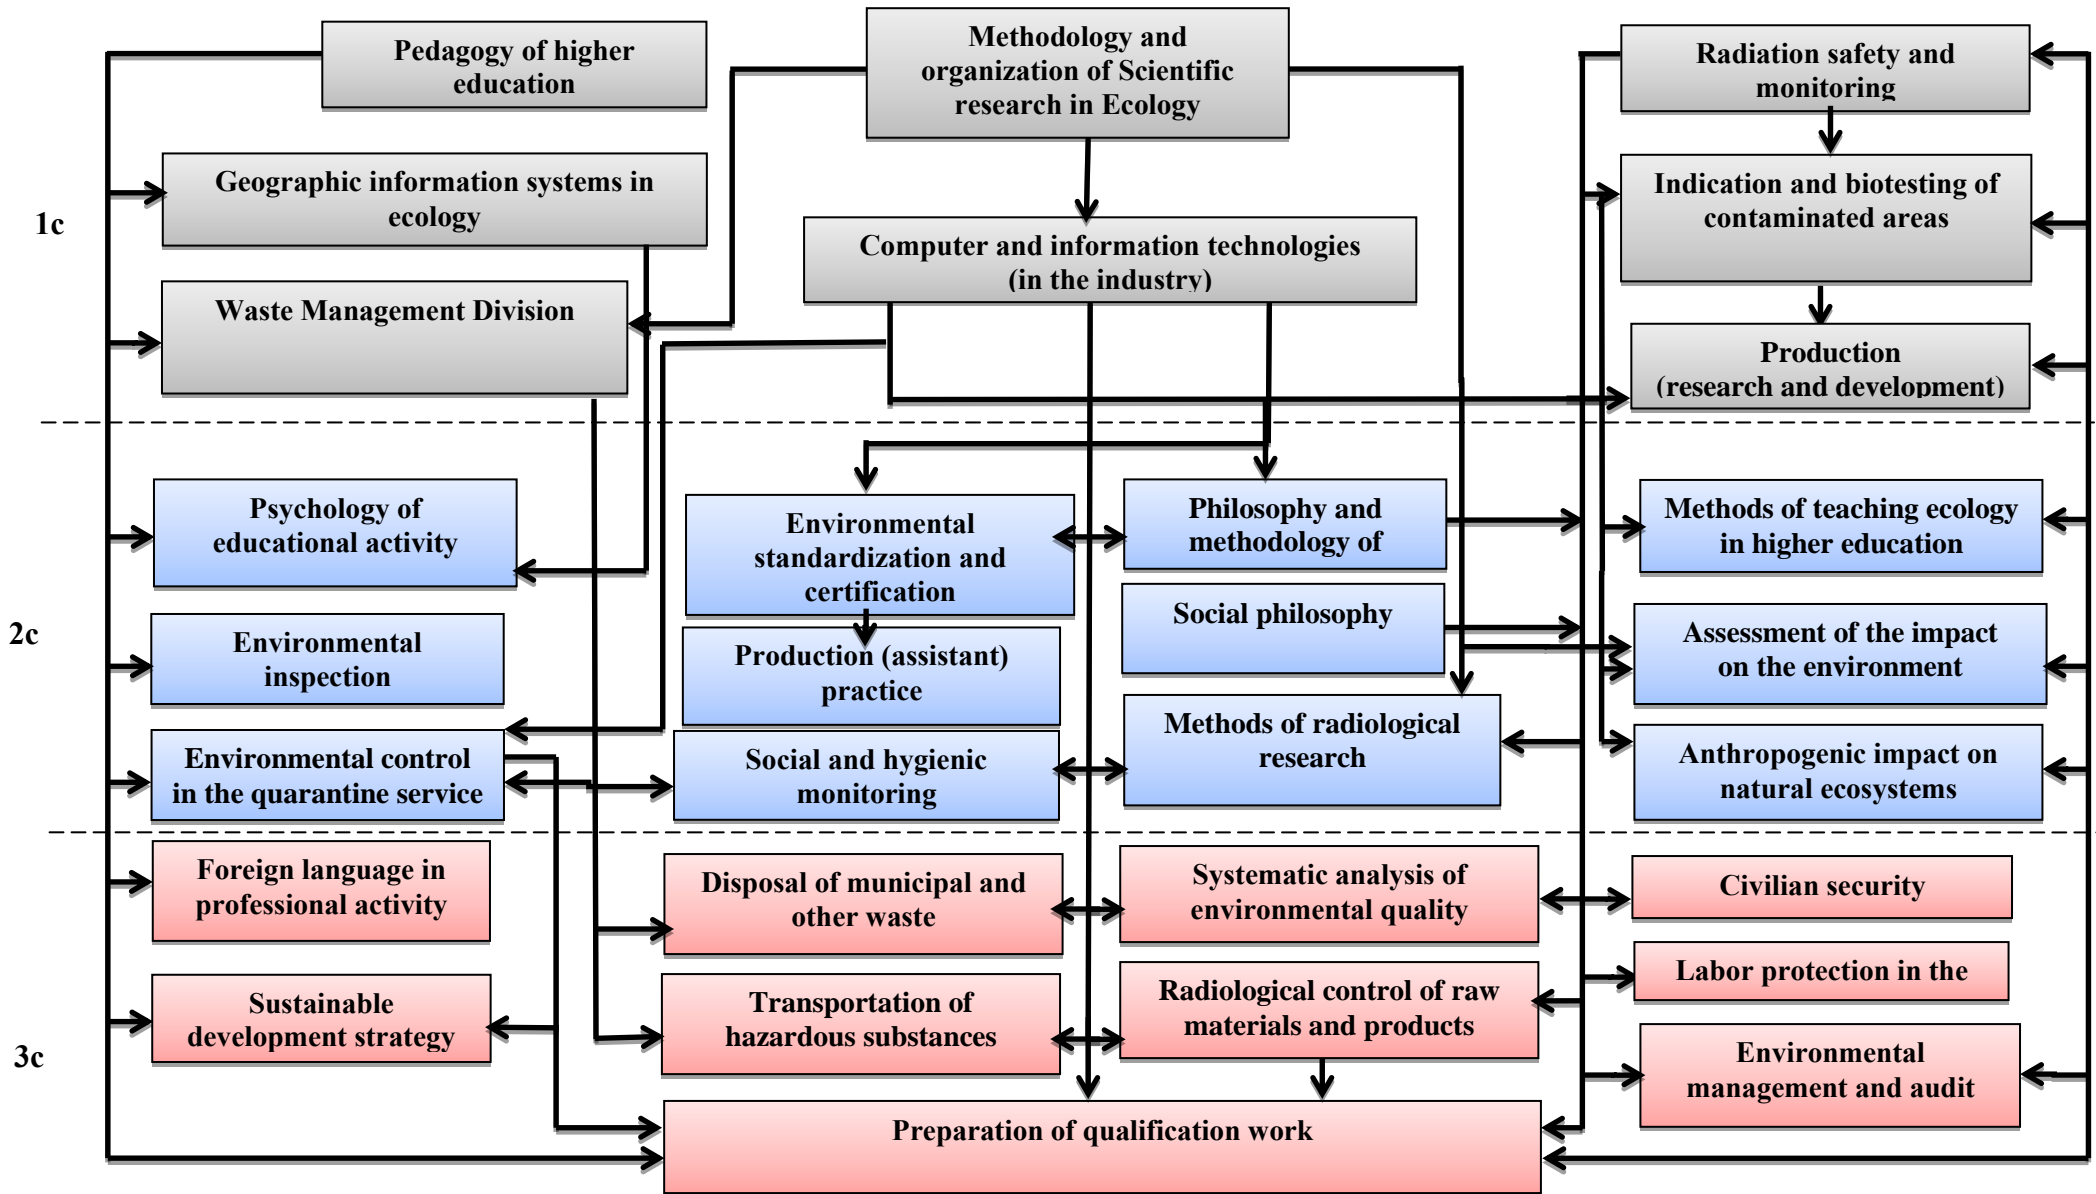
Pedagogy of higher education

Methodology and organization of Scientific research in Ecology

Radiation safety and monitoring

1c

Geographic information systems in ecology

Computer and information technologies (in the industry)

Indication and biotesting of contaminated areas

Waste Management Division

Production (research and development)

2c

Psychology of educational activity

Environmental standardization and certification

Philosophy and methodology of

Methods of teaching ecology in higher education

Environmental inspection

Production (assistant) practice

Social philosophy

Assessment of the impact on the environment

Environmental control in the quarantine service

Social and hygienic monitoring

Methods of radiological research

Anthropogenic impact on natural ecosystems

3c

Foreign language in professional activity

Disposal of municipal and other waste

Systematic analysis of environmental quality

Civilian security

Labor protection in the

Sustainable development strategy

Transportation of hazardous substances

Radiological control of raw materials and products

Environmental management and audit

Preparation of qualification work